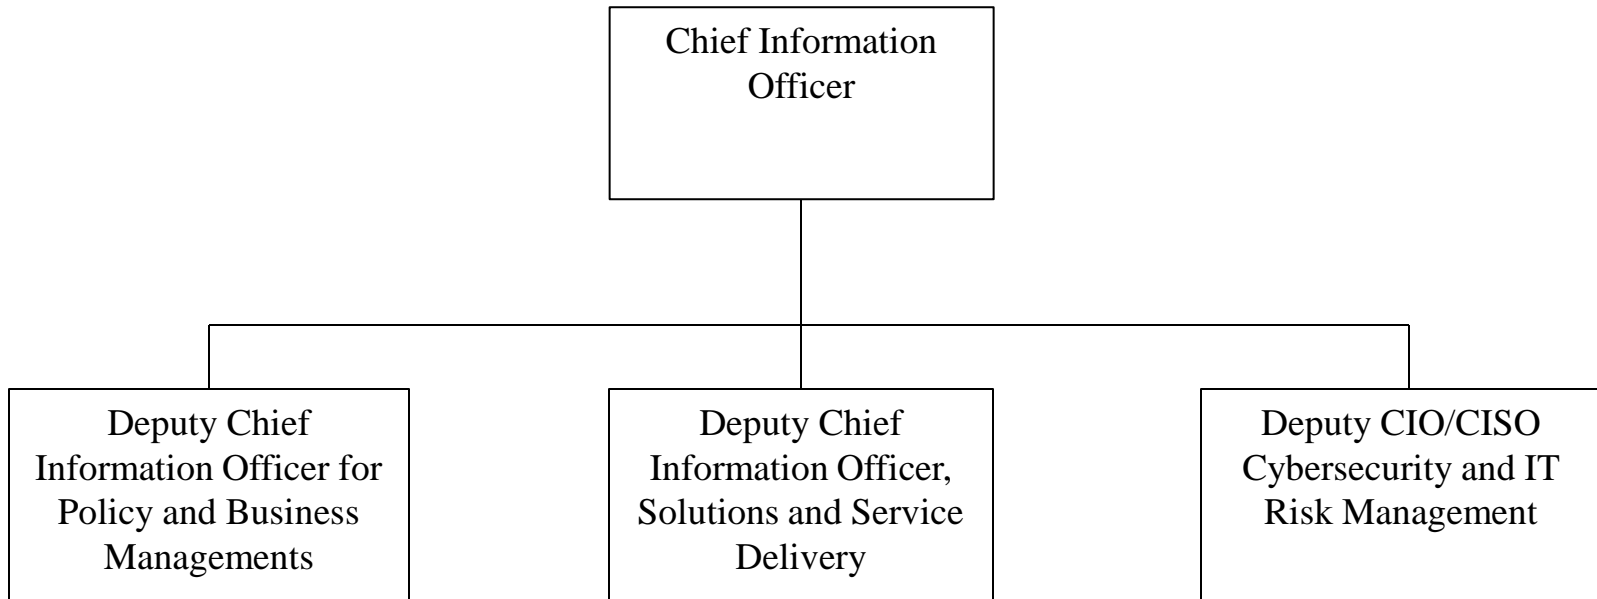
Chief Information Officer

Deputy Chief Information Officer for Policy and Business Managements

Deputy Chief Information Officer, Solutions and Service Delivery

Deputy CIO/CISO Cybersecurity and IT Risk Management